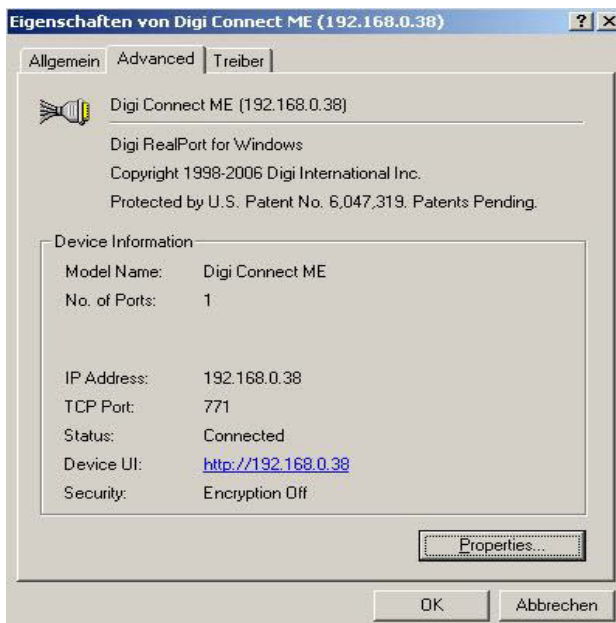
Eigenschaften von Digi Connect ME (192.168.0.38)

? X

Allgemein | Advanced | Treiber

Digi Connect ME (192.168.0.38)

Digi RealPort for Windows

Copyright 1998-2006 Digi International Inc.

Protected by U.S. Patent No. 6,047,319. Patents Pending.

Device Information

| | |
|---|---|
| Model Name: | Digi Connect ME |
| No. of Ports: | 1 |
| IP Address: | 192.168.0.38 |
| TCP Port: | 771 |
| Status: | Connected |
| Device UI: | http://192.168.0.38 |
| Security: | Encryption Off |

Properties...

OK

Abbrechen